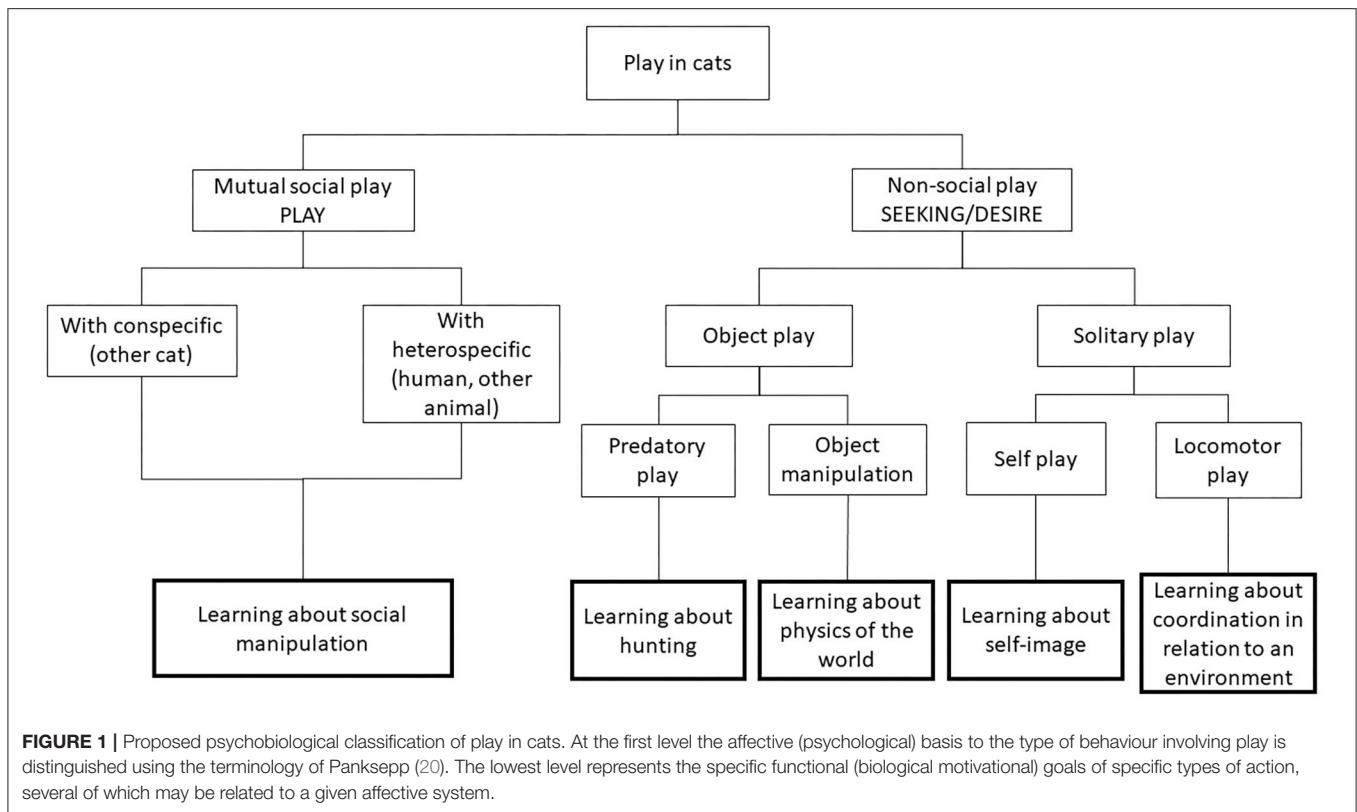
Play in cats

Mutual social play
PLAY

Non-social play
SEEKING/DESIRE

With conspecific (other cat)

With heterospecific (human, other animal)

Object play

Solitary play

Predatory play

Object manipulation

Self play

Locomotor play

Learning about social manipulation

Learning about hunting

Learning about physics of the world

Learning about self-image

Learning about coordination in relation to an environment

FIGURE 1 | Proposed psychobiological classification of play in cats. At the first level the affective (psychological) basis to the type of behaviour involving play is distinguished using the terminology of Panksepp (20). The lowest level represents the specific functional (biological motivational) goals of specific types of action, several of which may be related to a given affective system.